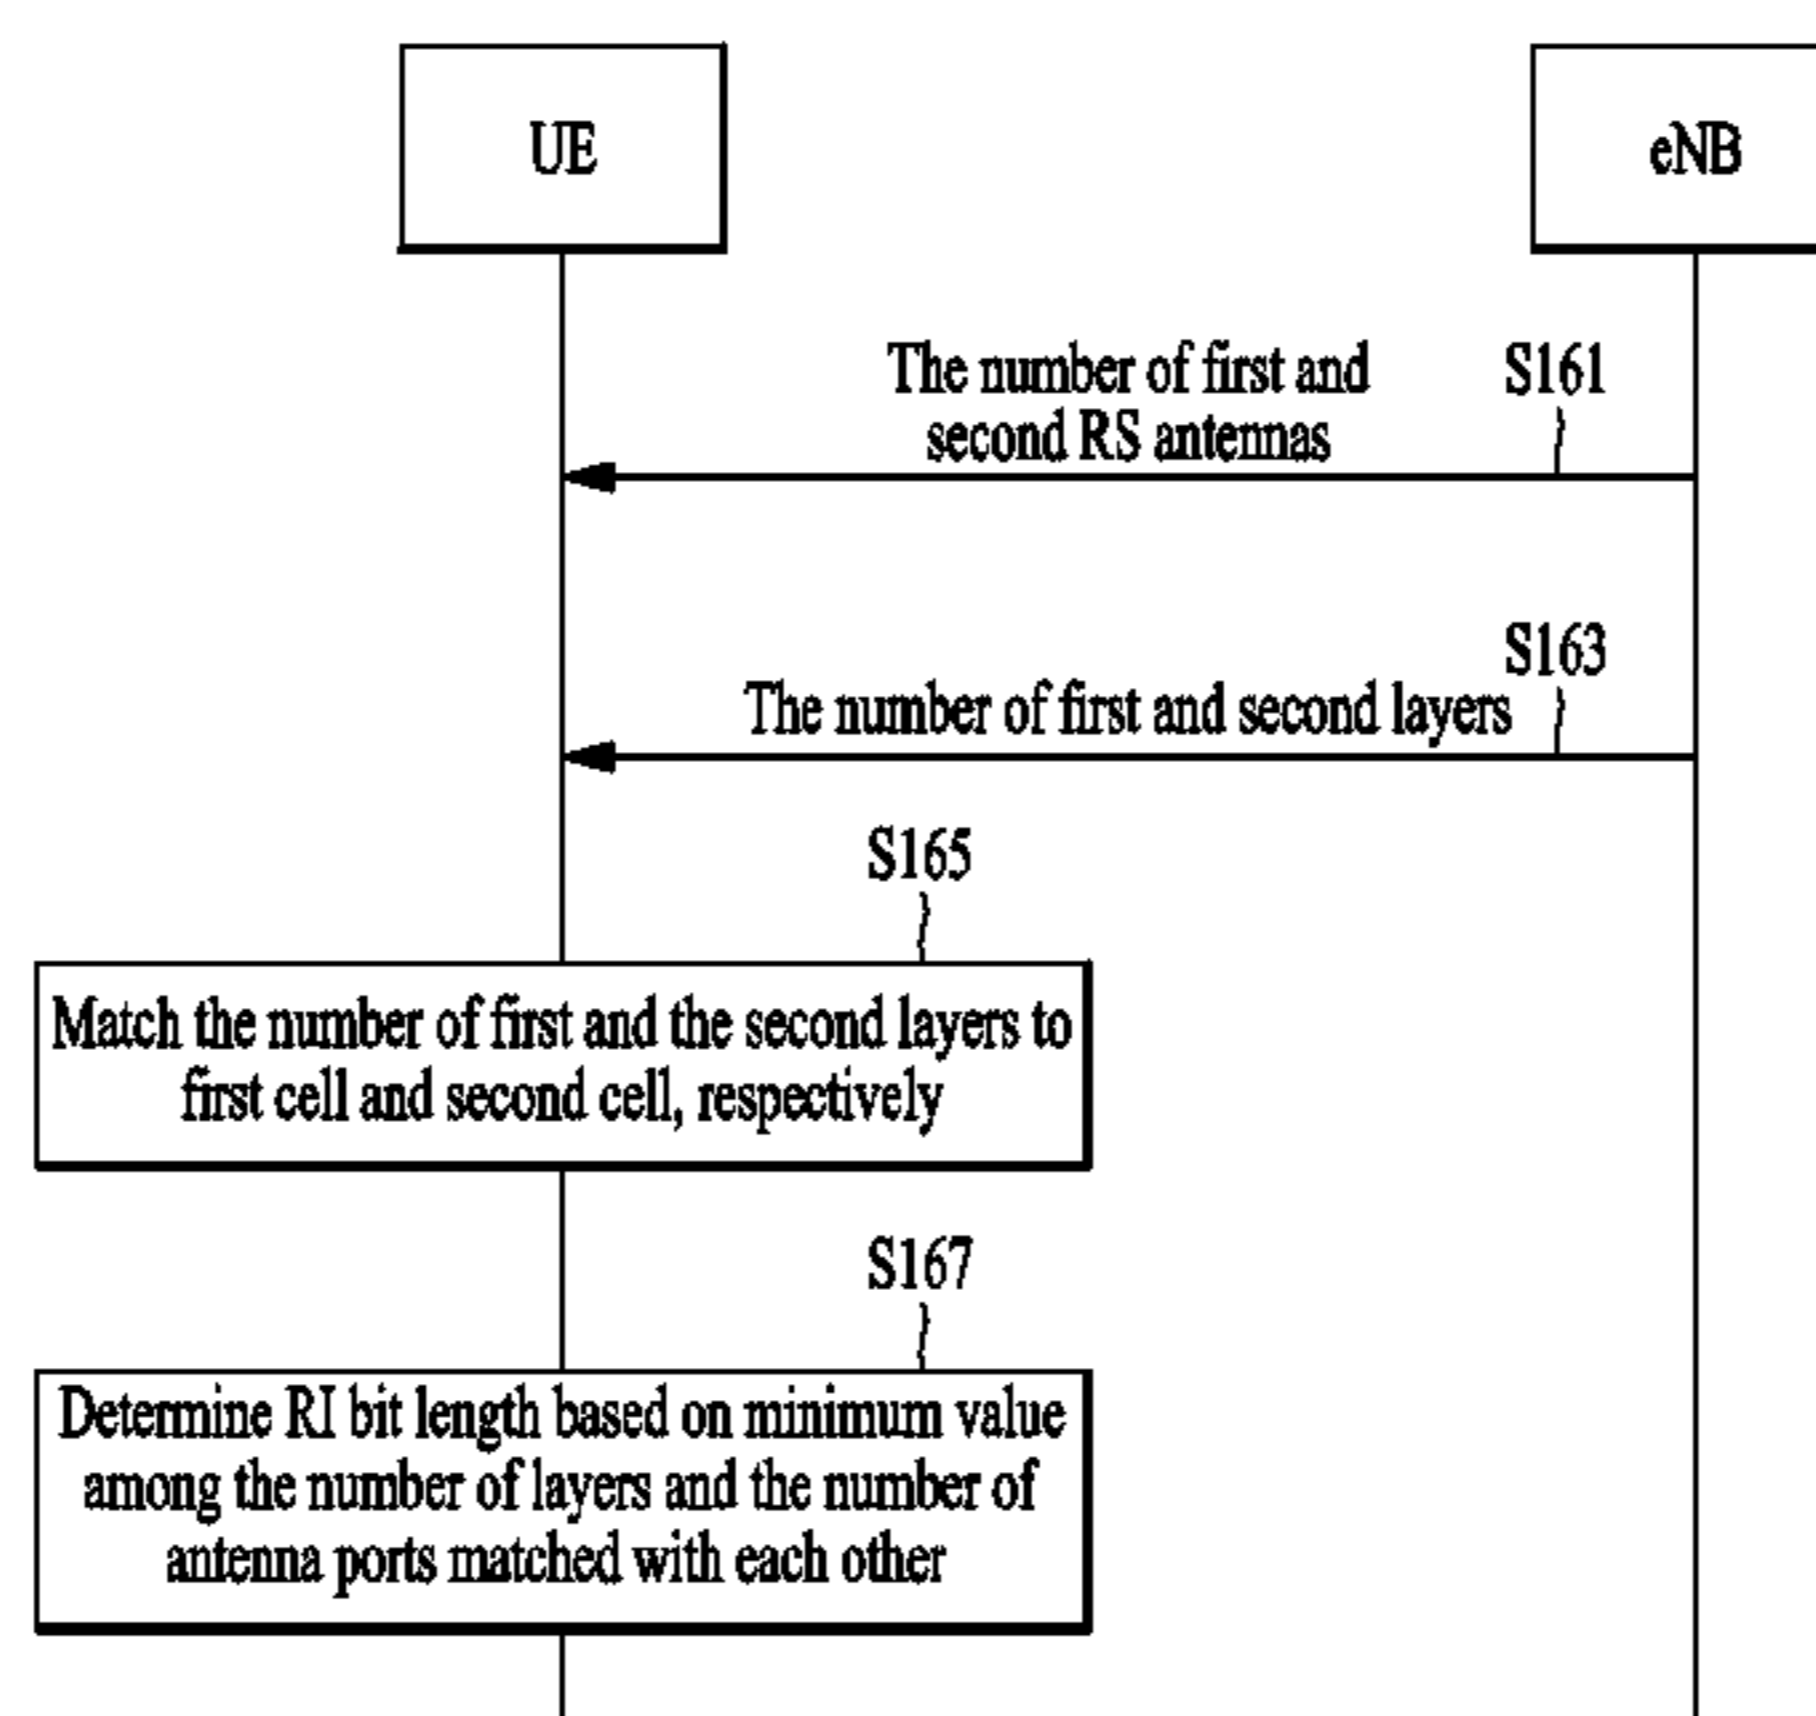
UE

eNB

The number of first and second RS antennas

S161

S163

The number of first and second layers

S165

Match the number of first and the second layers to first cell and second cell, respectively

S167

Determine RI bit length based on minimum value among the number of layers and the number of antenna ports matched with each other